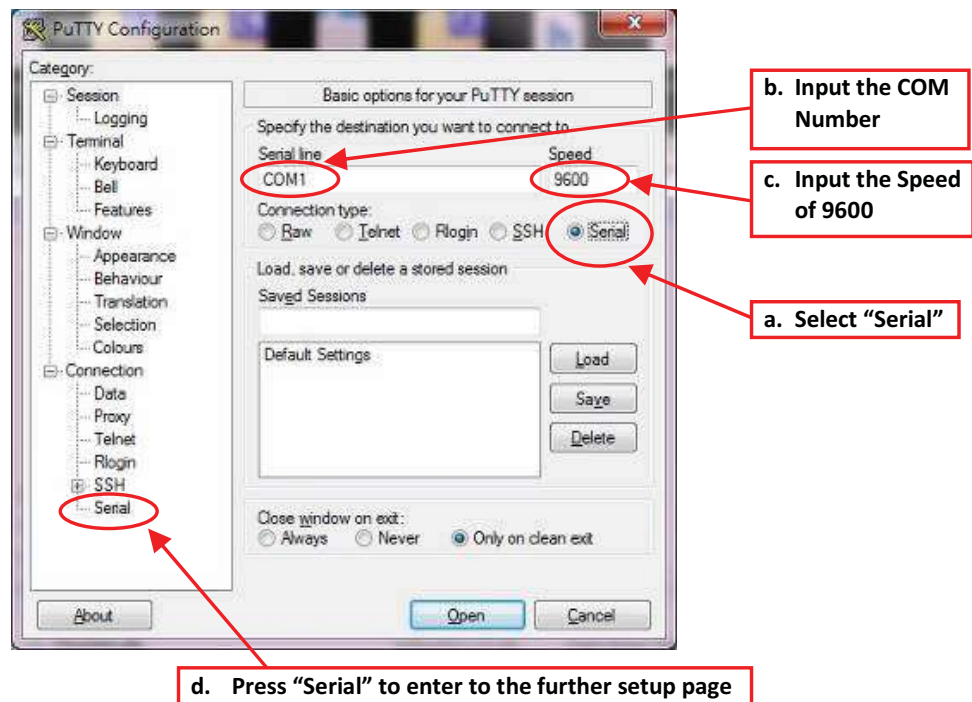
PuTTY Configuration

Category:

Session
Logging
Terminal
Keyboard
Bell
Features
Window
Appearance
Behaviour
Translation
Selection
Colours
Connection
Data
Proxy
Telnet
Rlogin
SSH
Serial

Basic options for your PuTTY session

Specify the destination you want to connect to

Serial line
COM1

Speed
9600

Connection type:
Raw Telnet Rlogin SSH Serial

Load, save or delete a stored session

Saved Sessions

Default Settings

Load
Save
Delete

Close window on exit:
Always Never Only on clean exit

About
Open
Cancel

b. Input the COM Number

c. Input the Speed of 9600

a. Select "Serial"

d. Press "Serial" to enter to the further setup page